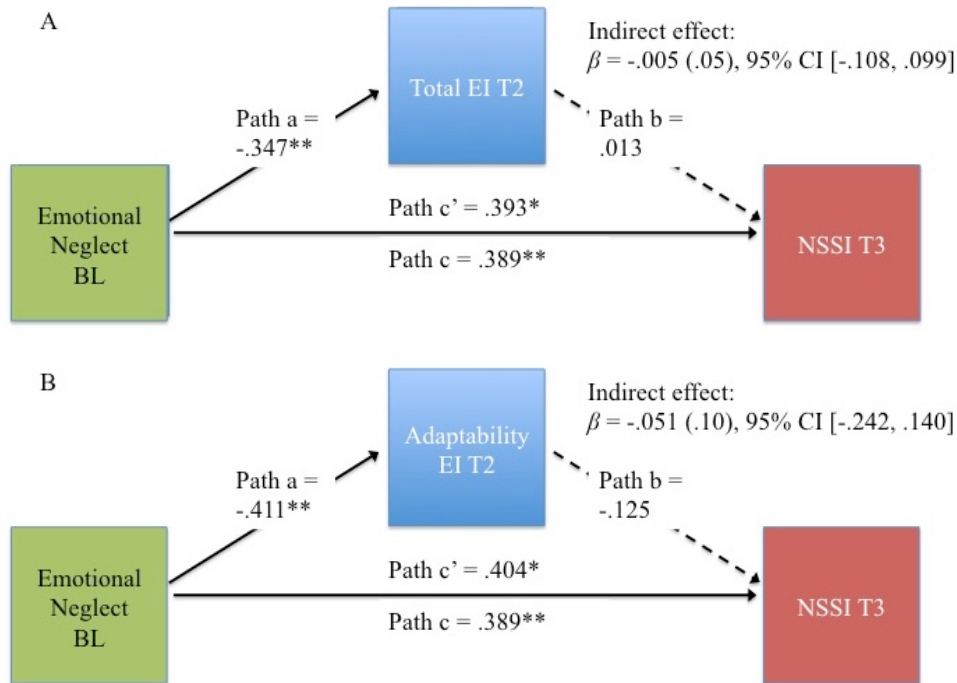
A

Total EI T2

Indirect effect:
$\beta$ = -.005 (.05), 95% CI [-.108, .099]

Path a = -.347**

Path b = .013

Emotional Neglect BL

Path c' = .393*

Path c = .389**

NSSI T3

B

Adaptability EI T2

Indirect effect:
$\beta$ = -.051 (.10), 95% CI [-.242, .140]

Path a = -.411**

Path b = -.125

Emotional Neglect BL

Path c' = .404*

Path c = .389**

NSSI T3